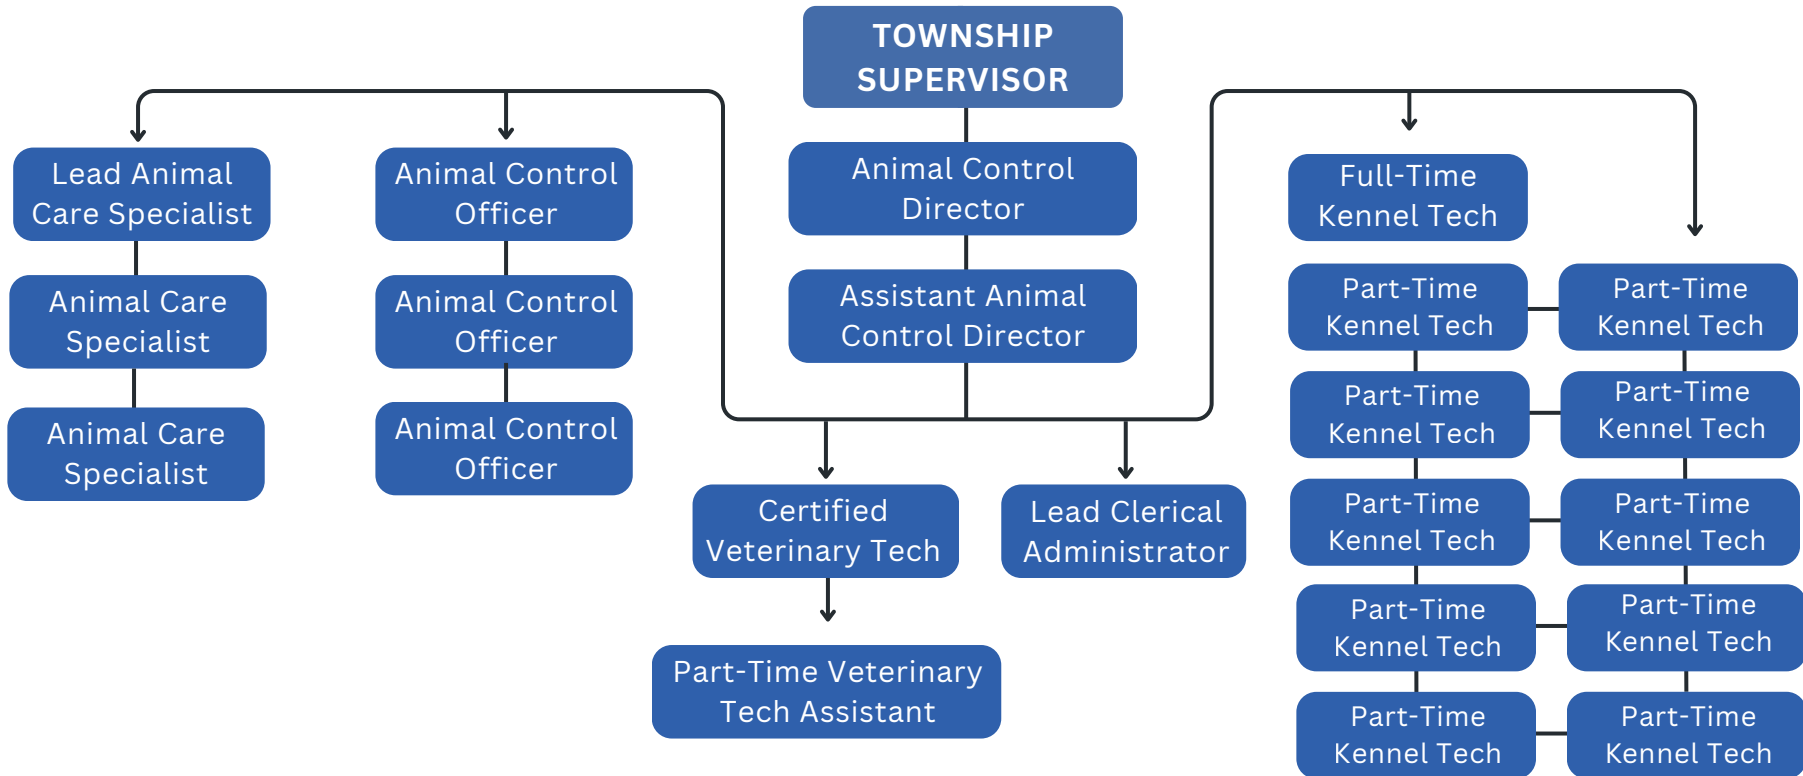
TOWNSHIP SUPERVISOR

Animal Control Director

Assistant Animal Control Director

Lead Animal Care Specialist

Animal Care Specialist

Animal Care Specialist

Animal Control Officer

Animal Control Officer

Animal Control Officer

Certified Veterinary Tech

Part-Time Veterinary Tech Assistant

Lead Clerical Administrator

Full-Time Kennel Tech

Part-Time Kennel Tech

Part-Time Kennel Tech

Part-Time Kennel Tech

Part-Time Kennel Tech

Part-Time Kennel Tech

Part-Time Kennel Tech

Part-Time Kennel Tech

Part-Time Kennel Tech

Part-Time Kennel Tech

Part-Time Kennel Tech